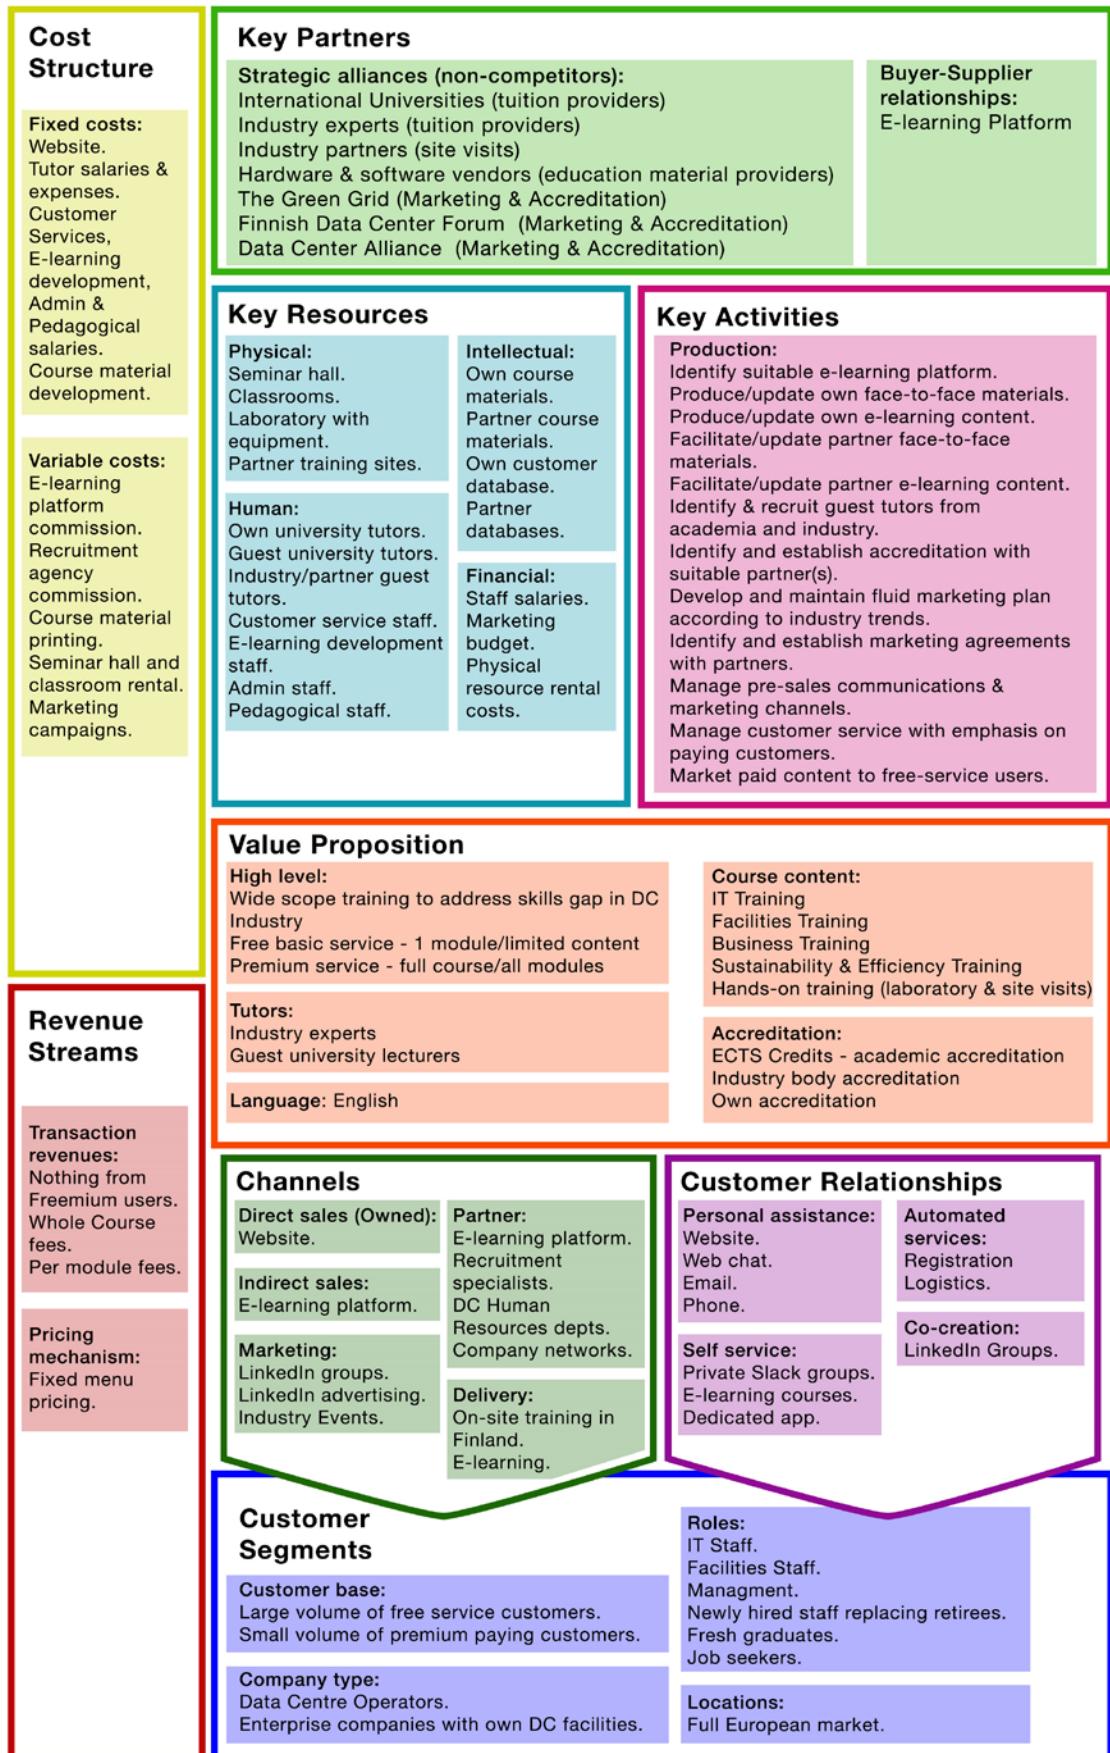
Cost Structure

Fixed costs:
Website.
Tutor salaries & expenses.
Customer Services,
E-learning development,
Admin & Pedagogical salaries.
Course material development.

Variable costs:
E-learning platform commission.
Recruitment agency commission.
Course material printing.
Seminar hall and classroom rental.
Marketing campaigns.

Key Partners

Strategic alliances (non-competitors):
International Universities (tuition providers)
Industry experts (tuition providers)
Industry partners (site visits)
Hardware & software vendors (education material providers)
The Green Grid (Marketing & Accreditation)
Finnish Data Center Forum (Marketing & Accreditation)
Data Center Alliance (Marketing & Accreditation)

Buyer-Supplier relationships:
E-learning Platform

Key Resources

Physical:
Seminar hall.
Classrooms.
Laboratory with equipment.
Partner training sites.

Human:
Own university tutors.
Guest university tutors.
Industry/partner guest tutors.
Customer service staff.
E-learning development staff.
Admin staff.
Pedagogical staff.

Intellectual:
Own course materials.
Partner course materials.
Own customer database.
Partner databases.

Financial:
Staff salaries.
Marketing budget.
Physical resource rental costs.

Key Activities

Production:
Identify suitable e-learning platform.
Produce/update own face-to-face materials.
Produce/update own e-learning content.
Facilitate/update partner face-to-face materials.
Facilitate/update partner e-learning content.
Identify & recruit guest tutors from academia and industry.
Identify and establish accreditation with suitable partner(s).
Develop and maintain fluid marketing plan according to industry trends.
Identify and establish marketing agreements with partners.
Manage pre-sales communications & marketing channels.
Manage customer service with emphasis on paying customers.
Market paid content to free-service users.

Value Proposition

High level:
Wide scope training to address skills gap in DC Industry
Free basic service - 1 module/limited content
Premium service - full course/all modules

Tutors:
Industry experts
Guest university lecturers

Language: English

Course content:
IT Training
Facilities Training
Business Training
Sustainability & Efficiency Training
Hands-on training (laboratory & site visits)

Accreditation:
ECTS Credits - academic accreditation
Industry body accreditation
Own accreditation

Revenue Streams

Transaction revenues:
Nothing from Freemium users.
Whole Course fees.
Per module fees.

Pricing mechanism:
Fixed menu pricing.

Channels

Direct sales (Owned):
Website.

Indirect sales:
E-learning platform.

Marketing:
LinkedIn groups.
LinkedIn advertising.
Industry Events.

Partner:
E-learning platform.
Recruitment specialists.
DC Human Resources depts.
Company networks.

Delivery:
On-site training in Finland.
E-learning.

Customer Relationships

Personal assistance:
Website.
Web chat.
Email.
Phone.

Self service:
Private Slack groups.
E-learning courses.
Dedicated app.

Automated services:
Registration
Logistics.

Co-creation:
LinkedIn Groups.

Customer Segments

Customer base:
Large volume of free service customers.
Small volume of premium paying customers.

Company type:
Data Centre Operators.
Enterprise companies with own DC facilities.

Roles:
IT Staff.
Facilities Staff.
Managment.
Newly hired staff replacing retirees.
Fresh graduates.
Job seekers.

Locations:
Full European market.